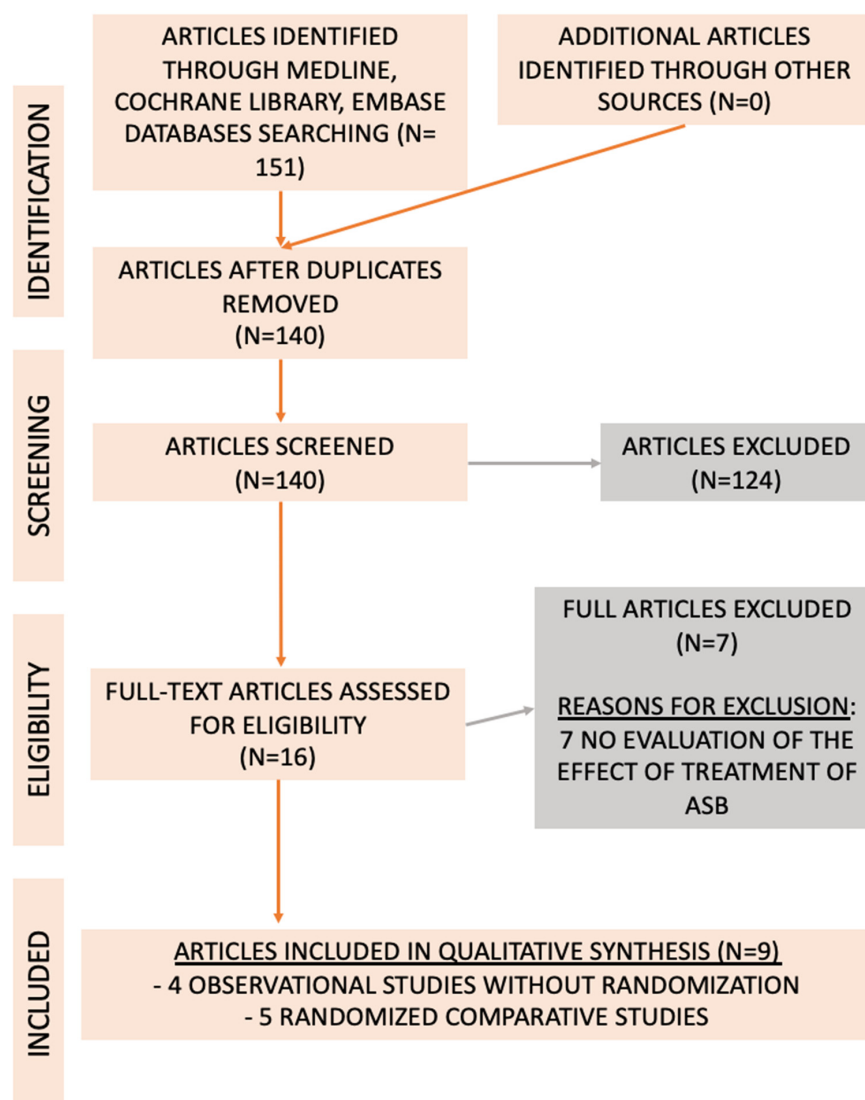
IDENTIFICATION

ARTICLES IDENTIFIED THROUGH MEDLINE, COCHRANE LIBRARY, EMBASE DATABASES SEARCHING (N= 151)

ADDITIONAL ARTICLES IDENTIFIED THROUGH OTHER SOURCES (N=0)

ARTICLES AFTER DUPLICATES REMOVED (N=140)

SCREENING

ARTICLES SCREENED (N=140)

ARTICLES EXCLUDED (N=124)

ELIGIBILITY

FULL-TEXT ARTICLES ASSESSED FOR ELIGIBILITY (N=16)

FULL ARTICLES EXCLUDED (N=7)

REASONS FOR EXCLUSION: 7 NO EVALUATION OF THE EFFECT OF TREATMENT OF ASB

INCLUDED

ARTICLES INCLUDED IN QUALITATIVE SYNTHESIS (N=9)
- 4 OBSERVATIONAL STUDIES WITHOUT RANDOMIZATION
- 5 RANDOMIZED COMPARATIVE STUDIES